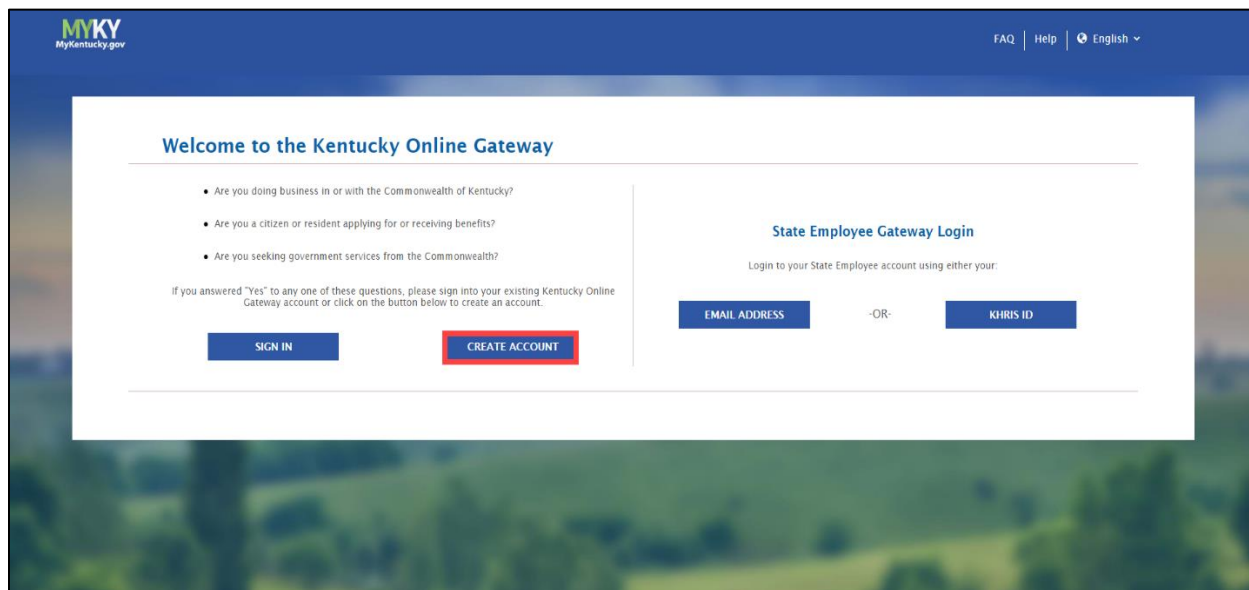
MYKY
MyKentucky.gov

FAQ | Help | English

Welcome to the Kentucky Online Gateway

• Are you doing business in or with the Commonwealth of Kentucky?

• Are you a citizen or resident applying for or receiving benefits?

• Are you seeking government services from the Commonwealth?

If you answered "Yes" to any one of these questions, please sign into your existing Kentucky Online Gateway account or click on the button below to create an account.

SIGN IN

CREATE ACCOUNT

State Employee Gateway Login

Login to your State Employee account using either your:

EMAIL ADDRESS

-OR-

KHRIS ID